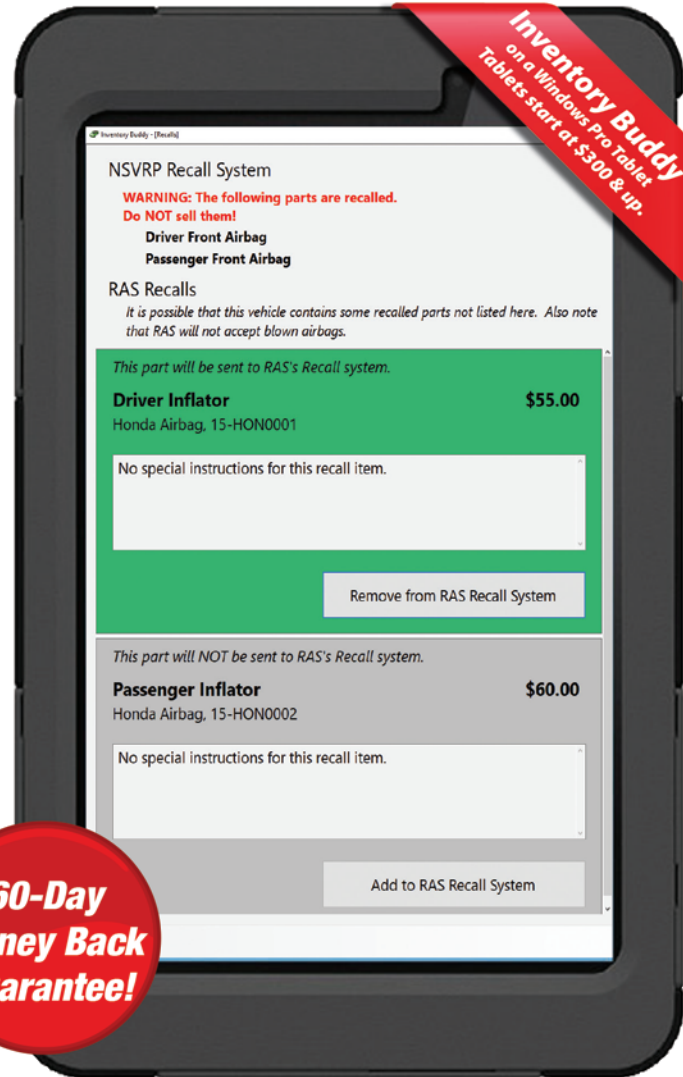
Inventory Buddy on a Windows Pro Tablet Tablets start at $300 & up.

Inventory Buddy - [Recalls]

NSVRP Recall System

WARNING: The following parts are recalled. Do NOT sell them!

Driver Front Airbag

Passenger Front Airbag

RAS Recalls

It is possible that this vehicle contains some recalled parts not listed here. Also note that RAS will not accept blown airbags.

This part will be sent to RAS's Recall system.

Driver Inflator

$55.00

Honda Airbag, 15-HON0001

No special instructions for this recall item.

Remove from RAS Recall System

This part will NOT be sent to RAS's Recall system.

Passenger Inflator

$60.00

Honda Airbag, 15-HON0002

No special instructions for this recall item.

Add to RAS Recall System

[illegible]60-Day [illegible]ney Back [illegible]arantee!